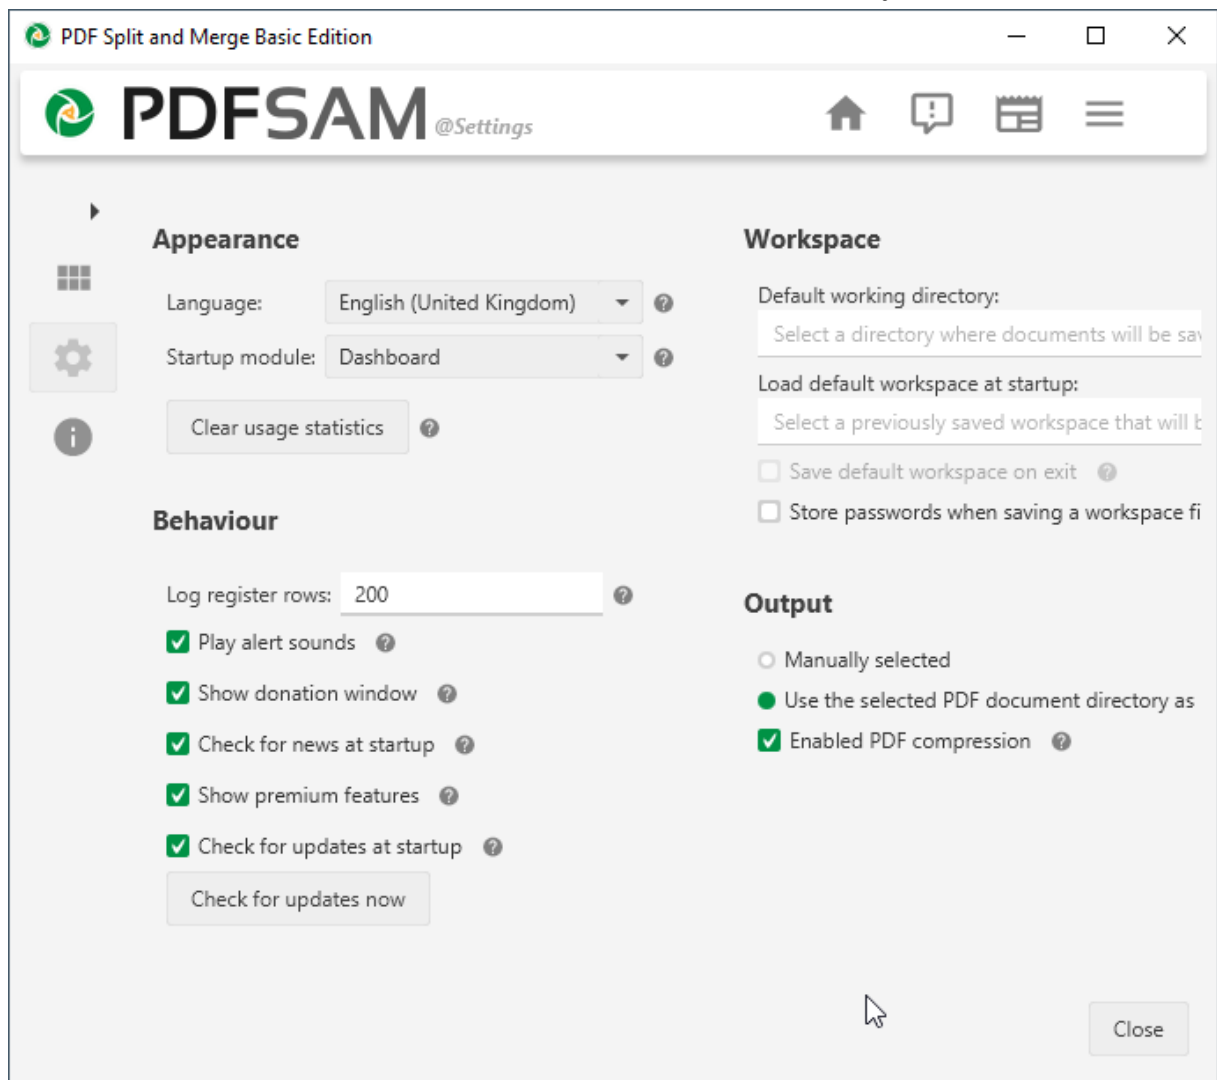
PDF Split and Merge Basic Edition

PDFSAM @Settings

Appearance

Language: English (United Kingdom)

Startup module: Dashboard

Clear usage statistics

Behaviour

Log register rows: 200

Play alert sounds

Show donation window

Check for news at startup

Show premium features

Check for updates at startup

Check for updates now

Workspace

Default working directory:

Select a directory where documents will be sa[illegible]

Load default workspace at startup:

Select a previously saved workspace that will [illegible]

Save default workspace on exit

Store passwords when saving a workspace fi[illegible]

Output

Manually selected

Use the selected PDF document directory as

Enabled PDF compression

Close